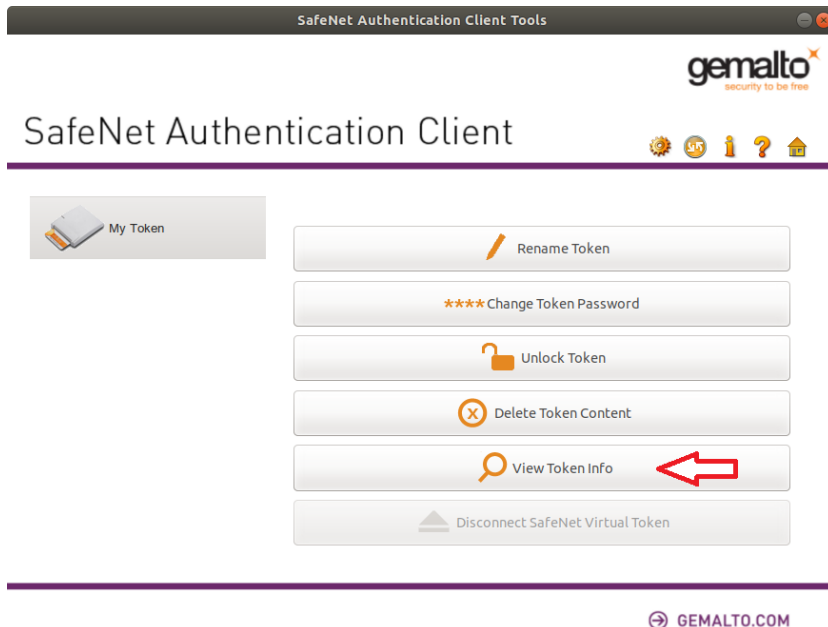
SafeNet Authentication Client Tools

gemalto
security to be free

SafeNet Authentication Client

My Token

Rename Token

****Change Token Password

Unlock Token

Delete Token Content

View Token Info

Disconnect SafeNet Virtual Token

GEMALTO.COM